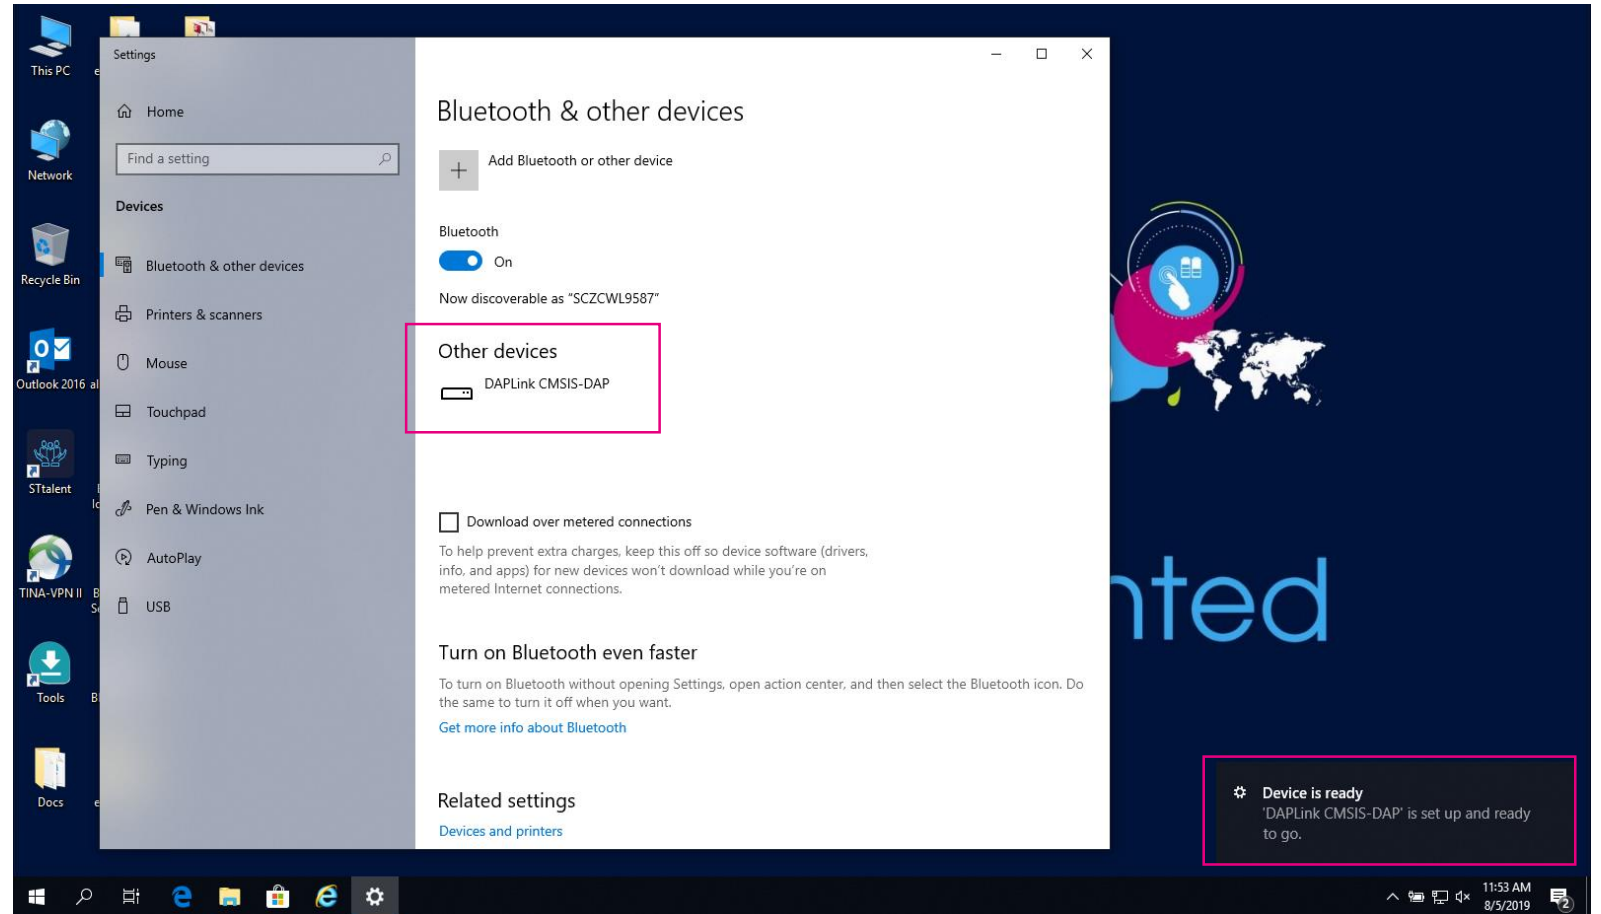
This PC

Network

Recycle Bin

Outlook 2016

STtalent

TINA-VPN II

Tools

Docs

Settings

Home

Find a setting

Devices

Bluetooth & other devices

Printers & scanners

Mouse

Touchpad

Typing

Pen & Windows Ink

AutoPlay

USB

Bluetooth & other devices

Add Bluetooth or other device

Bluetooth

On

Now discoverable as "SCZCWL9587"

Other devices

DAPLink CMSIS-DAP

Download over metered connections

To help prevent extra charges, keep this off so device software (drivers, info, and apps) for new devices won't download while you're on metered Internet connections.

Turn on Bluetooth even faster

To turn on Bluetooth without opening Settings, open action center, and then select the Bluetooth icon. Do the same to turn it off when you want.

Get more info about Bluetooth

Related settings

Devices and printers

nted

Device is ready
'DAPLink CMSIS-DAP' is set up and ready to go.

11:53 AM
8/5/2019